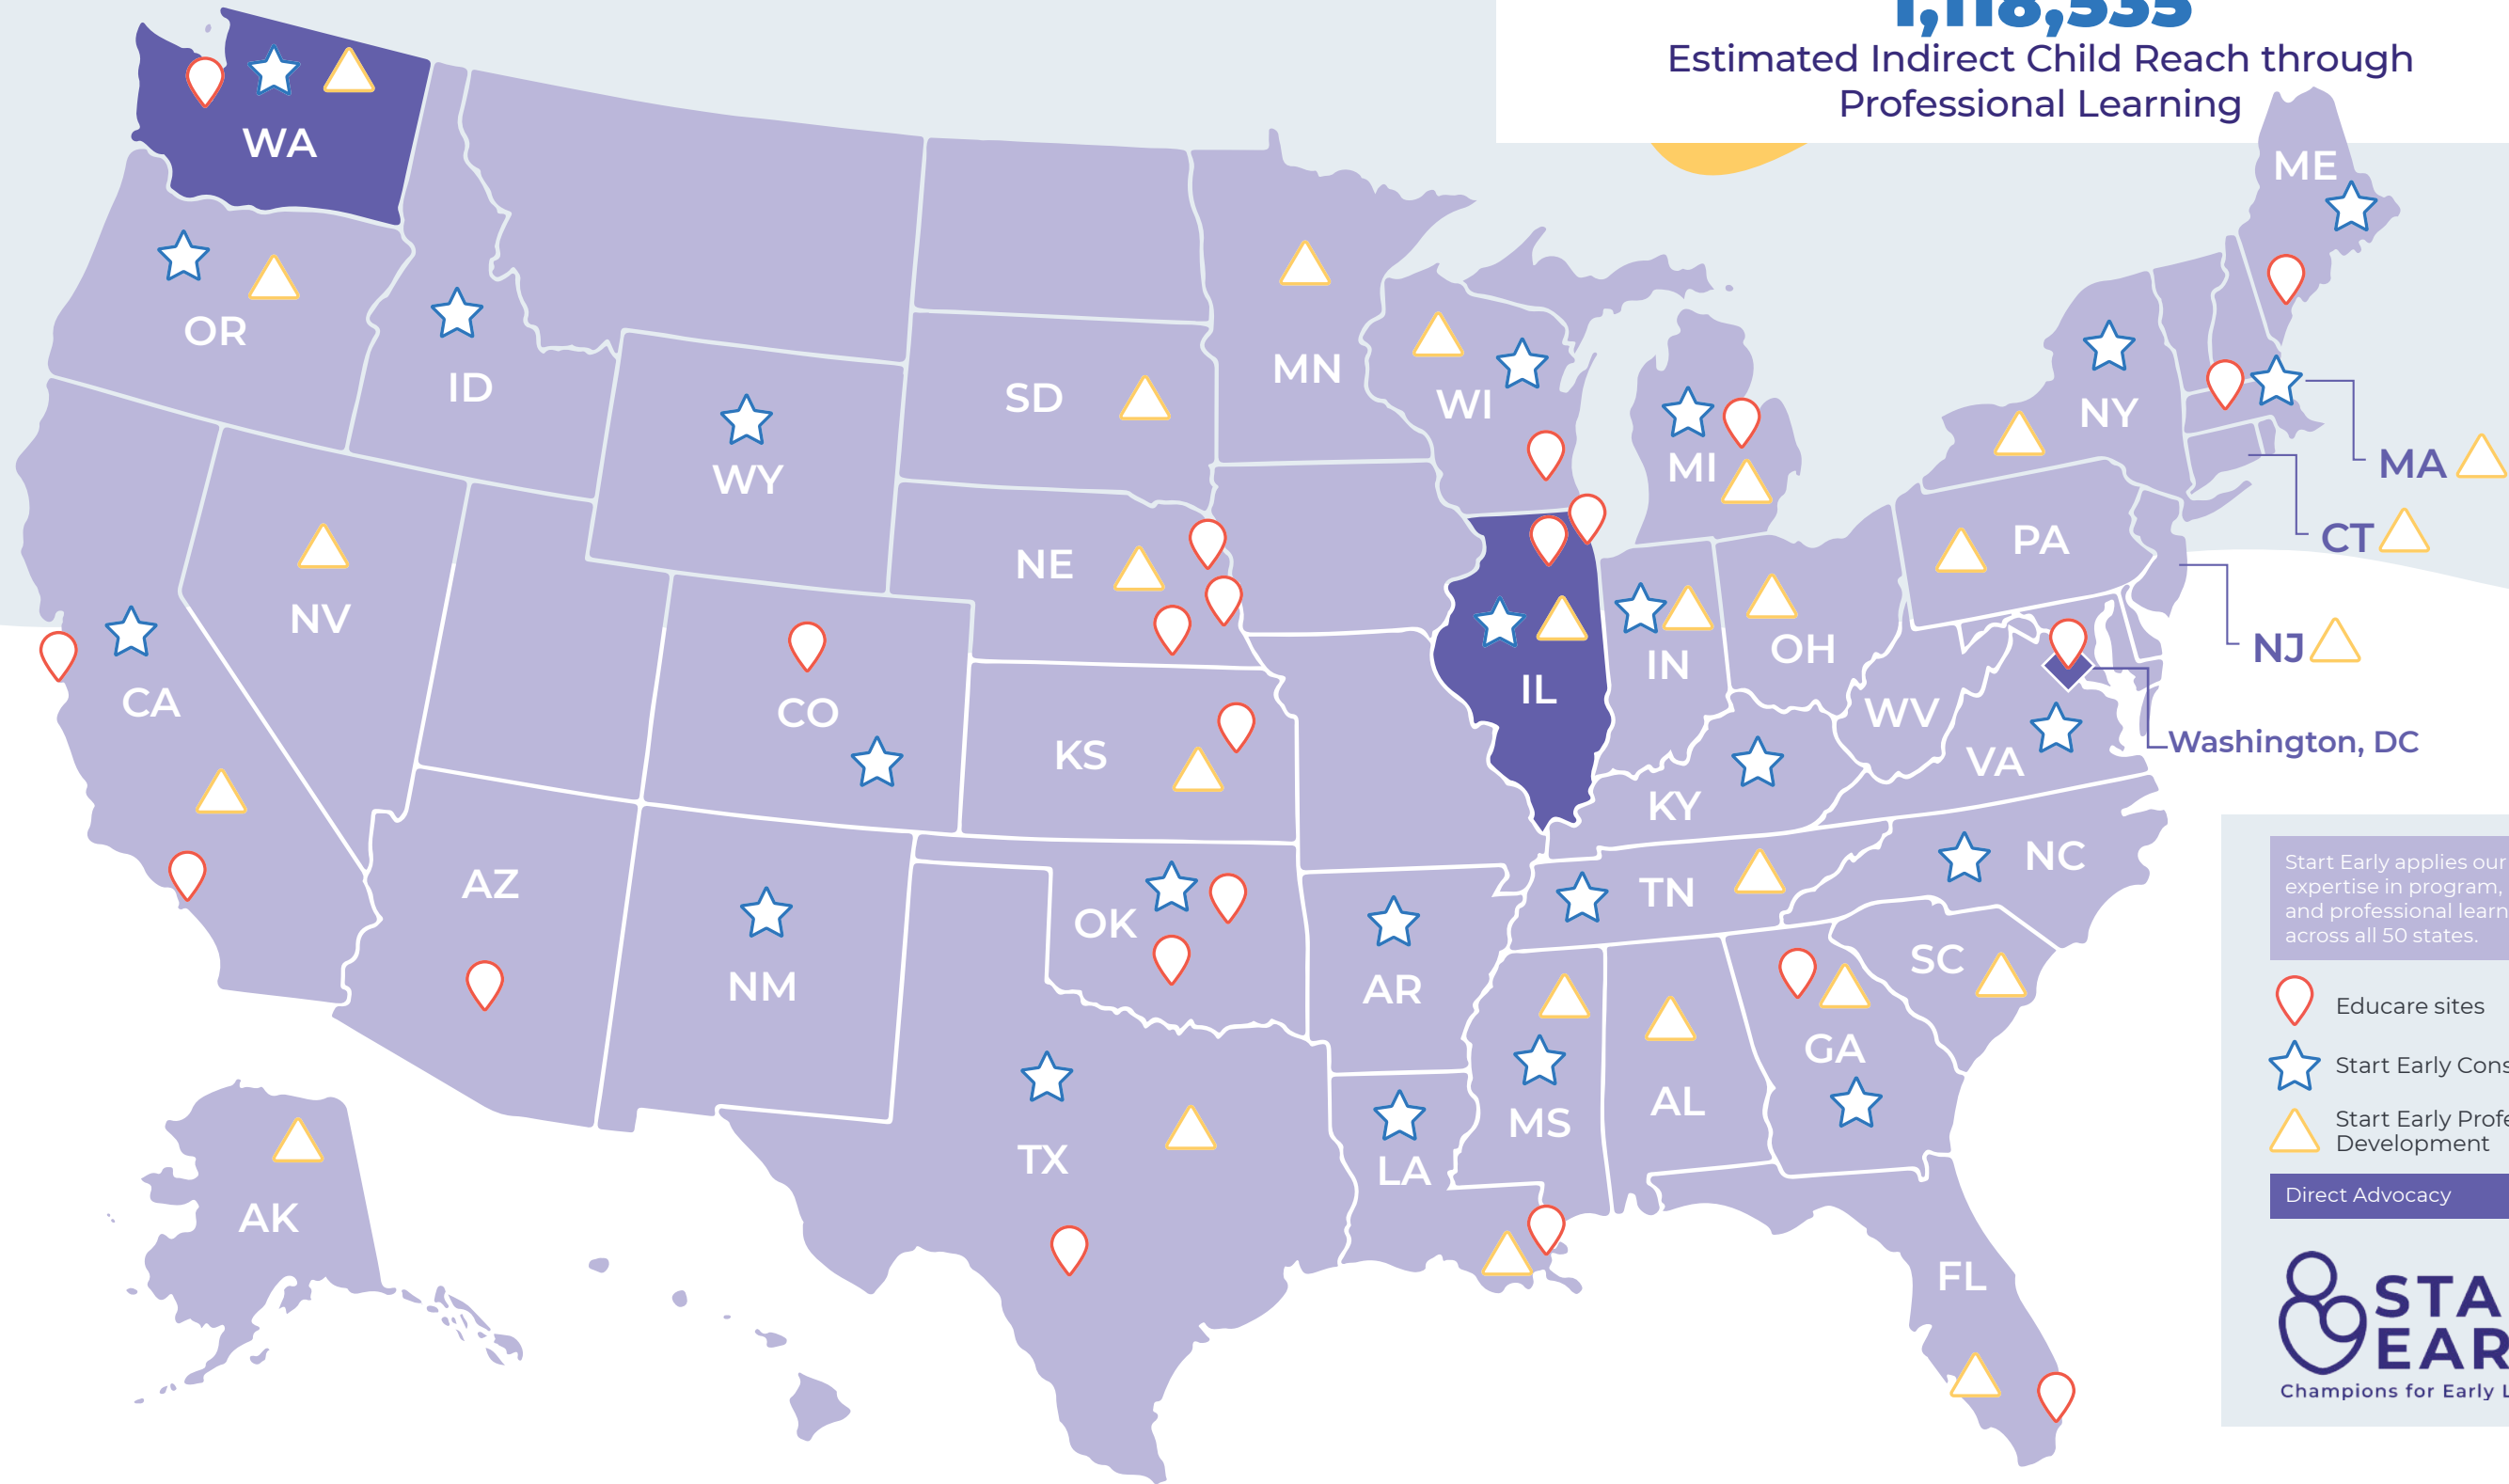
1,118,535
Estimated Indirect Child Reach through Professional Learning

WA
OR
ID
MN
WI
ME
SD
WY
MI
NY
MA
CT
PA
NE
NJ
NV
IL
IN
OH
CA
CO
KS
WV
VA
Washington, DC
KY
NC
AZ
OK
TN
NM
AR
SC
GA
AL
MS
TX
LA
AK
FL

Start Early applies our expertise in program, and professional learn across all 50 states.

Educare sites
Start Early Cons
Start Early Profe Development
Direct Advocacy

STA EAR
Champions for Early L